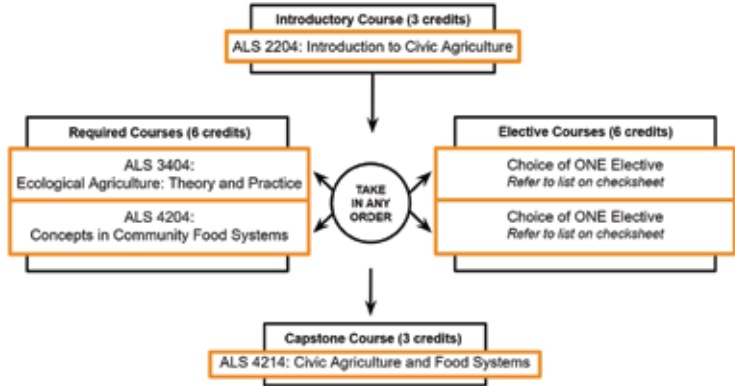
Introductory Course (3 credits)

ALS 2204: Introduction to Civic Agriculture

Required Courses (6 credits)

ALS 3404: Ecological Agriculture: Theory and Practice

ALS 4204: Concepts in Community Food Systems

TAKE IN ANY ORDER

Elective Courses (6 credits)

Choice of ONE Elective
*Refer to list on checksheet*

Choice of ONE Elective
*Refer to list on checksheet*

Capstone Course (3 credits)

ALS 4214: Civic Agriculture and Food Systems